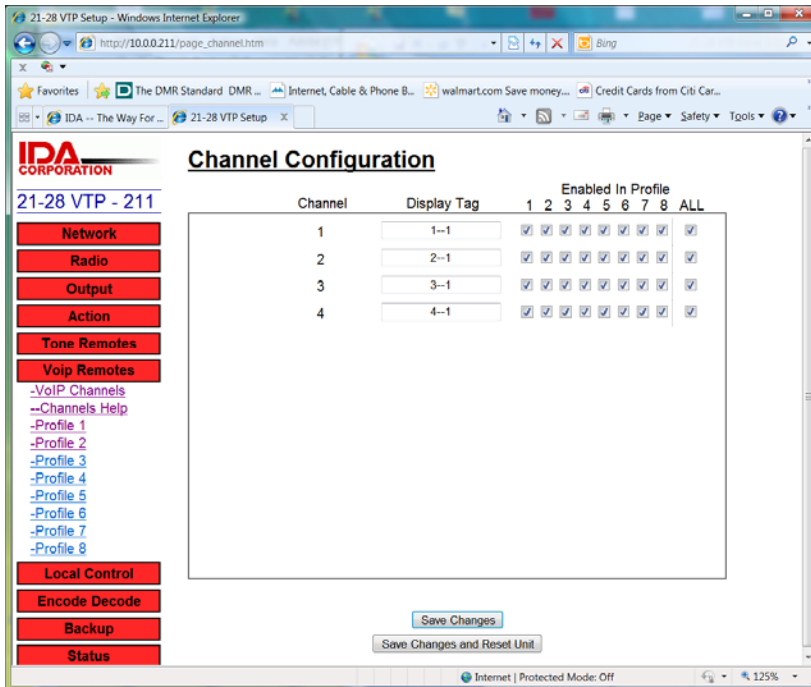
21-28 VTP Setup - Windows Internet Explorer

http://10.0.0.211/page_channel.htm

Bing

x

Favorites | The DMR Standard DMR ... Internet, Cable & Phone B... walmart.com Save money... Credit Cards from Citi Car...

IDA -- The Way For ... | 21-28 VTP Setup

Page ▾ Safety ▾ Tools ▾

IDA CORPORATION

21-28 VTP - 211

Network
Radio
Output
Action
Tone Remotes
Voip Remotes
-VoIP Channels
--Channels Help
-Profile 1
-Profile 2
-Profile 3
-Profile 4
-Profile 5
-Profile 6
-Profile 7
-Profile 8
Local Control
Encode Decode
Backup
Status

Channel Configuration

| Channel | Display Tag | 1 | 2 | 3 | 4 | 5 | 6 | 7 | 8 | ALL |
|---|---|---|---|---|---|---|---|---|---|---|
| 1 | 1--1 | ✓ | ✓ | ✓ | ✓ | ✓ | ✓ | ✓ | ✓ | ✓ |
| 2 | 2--1 | ✓ | ✓ | ✓ | ✓ | ✓ | ✓ | ✓ | ✓ | ✓ |
| 3 | 3--1 | ✓ | ✓ | ✓ | ✓ | ✓ | ✓ | ✓ | ✓ | ✓ |
| 4 | 4--1 | ✓ | ✓ | ✓ | ✓ | ✓ | ✓ | ✓ | ✓ | ✓ |

Enabled In Profile

Save Changes

Save Changes and Reset Unit

Internet | Protected Mode: Off

125%